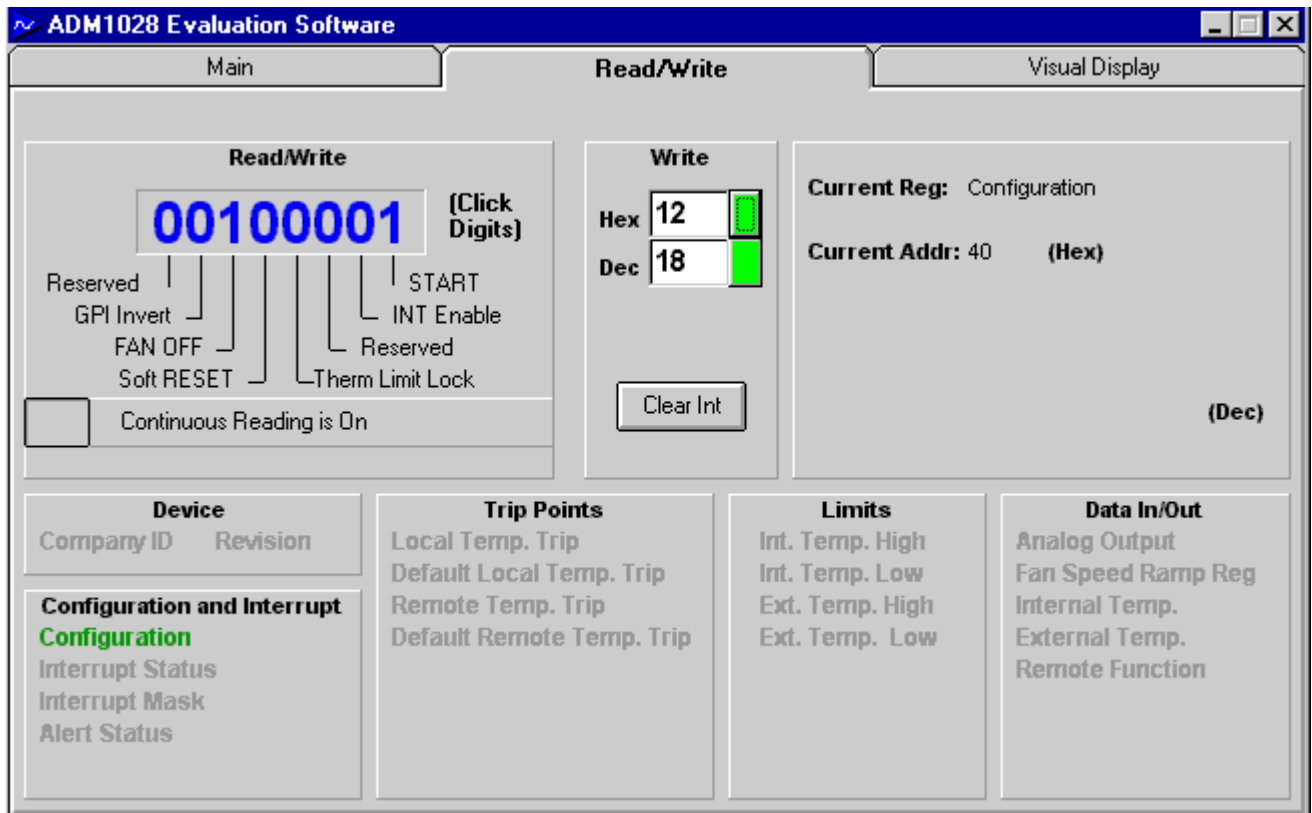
ADM1028 Evaluation Software

Main
Read/Write
Visual Display

Read/Write

00100001

(Click Digits)

Reserved
GPI Invert
FAN OFF
Soft RESET
START
INT Enable
Reserved
Therm Limit Lock

Continuous Reading is On

Write

Hex 12
Dec 18

Clear Int

Current Reg: Configuration

Current Addr: 40 (Hex)

(Dec)

Device
Company ID Revision

Configuration and Interrupt
Configuration
Interrupt Status
Interrupt Mask
Alert Status

Trip Points
Local Temp. Trip
Default Local Temp. Trip
Remote Temp. Trip
Default Remote Temp. Trip

Limits
Int. Temp. High
Int. Temp. Low
Ext. Temp. High
Ext. Temp. Low

Data In/Out
Analog Output
Fan Speed Ramp Reg
Internal Temp.
External Temp.
Remote Function